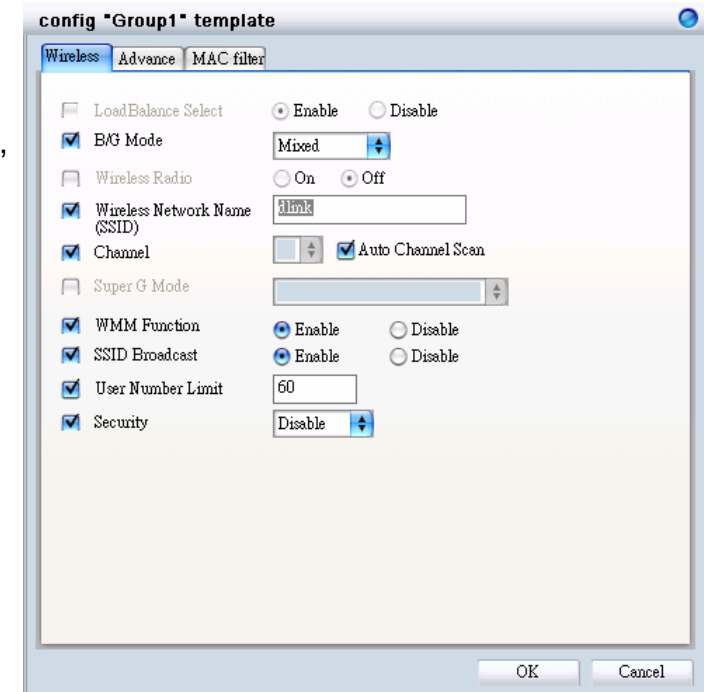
config "Group1" template

Wireless | Advance | MAC filter

LoadBalance Select Enable Disable

B/G Mode Mixed

Wireless Radio On Off

Wireless Network Name (SSID) dlink

Channel Auto Channel Scan

Super G Mode

WMM Function Enable Disable

SSID Broadcast Enable Disable

User Number Limit 60

Security Disable

OK Cancel